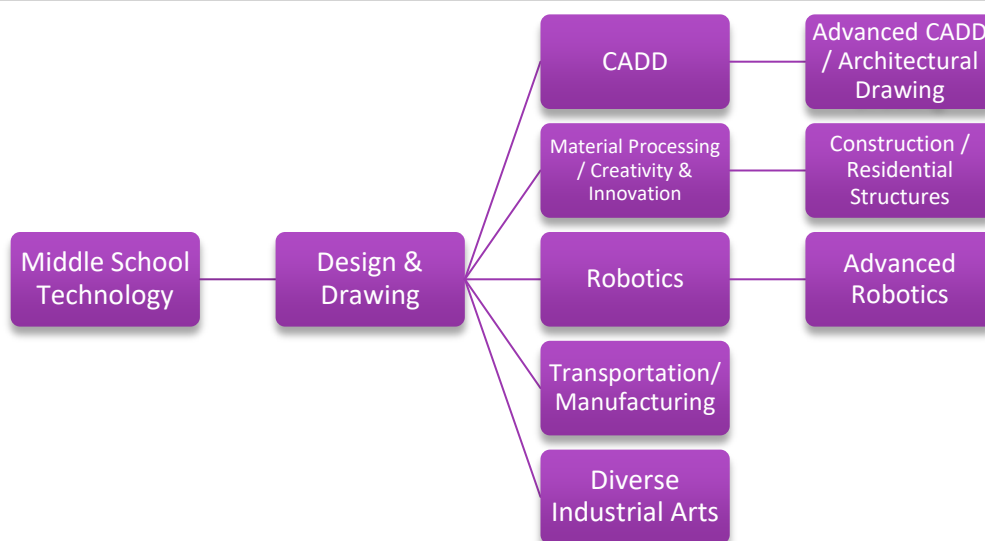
Middle School Technology

Design & Drawing

CADD

Advanced CADD / Architectural Drawing

Material Processing / Creativity & Innovation

Construction / Residential Structures

Robotics

Advanced Robotics

Transportation/ Manufacturing

Diverse Industrial Arts